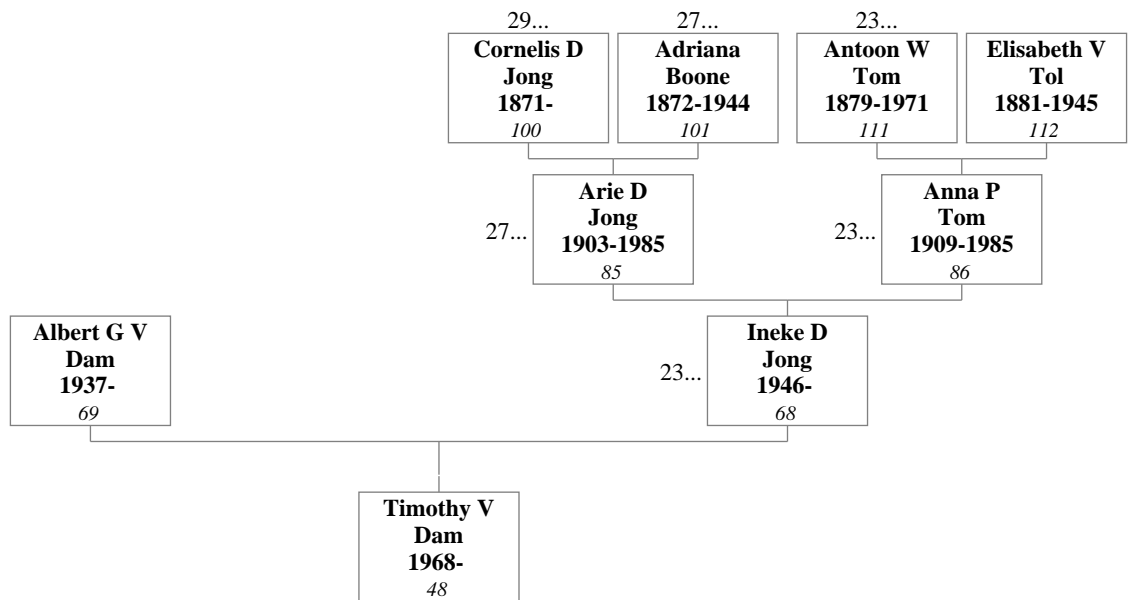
29...
Cornelis D Jong 1871-
100

27...
Adriana Boone 1872-1944
101

23...
Antoon W Tom 1879-1971
111

Elisabeth V Tol 1881-1945
112

27...
Arie D Jong 1903-1985
85

23...
Anna P Tom 1909-1985
86

Albert G V Dam 1937-
69

23...
Ineke D Jong 1946-
68

Timothy V Dam 1968-
48